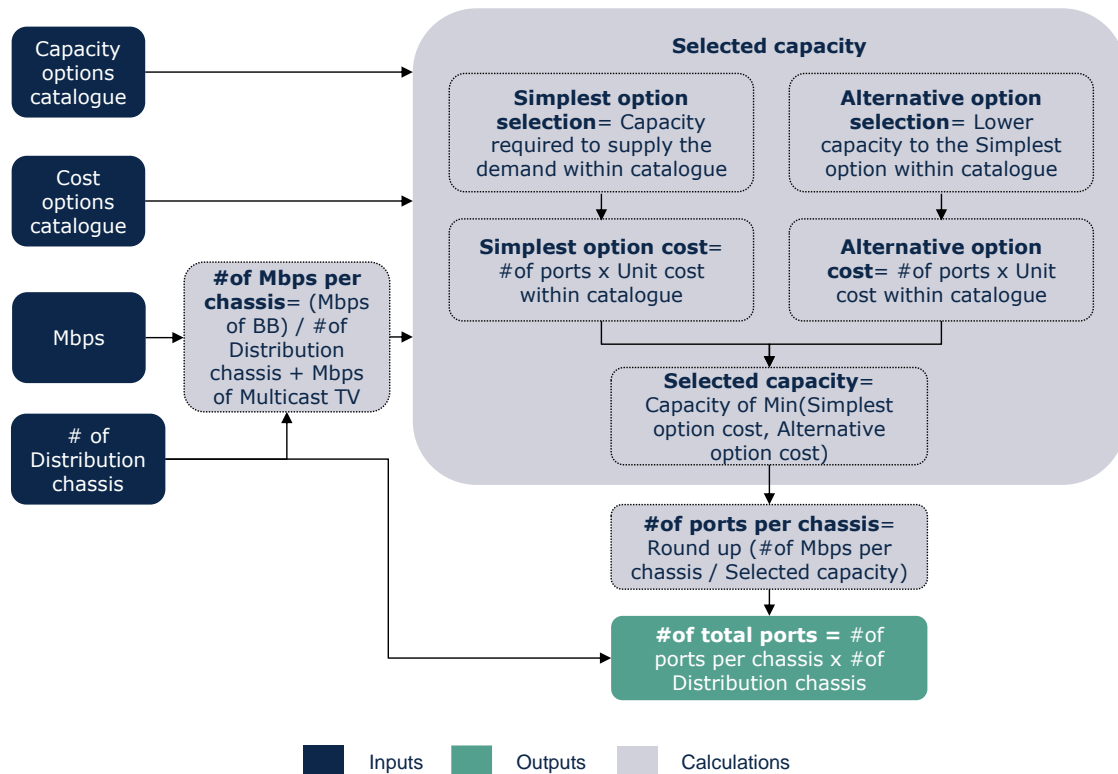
Capacity options catalogue

Cost options catalogue

Mbps

# of Distribution chassis

#of Mbps per chassis= (Mbps of BB) / #of Distribution chassis + Mbps of Multicast TV

Selected capacity

Simplest option selection= Capacity required to supply the demand within catalogue

Alternative option selection= Lower capacity to the Simplest option within catalogue

Simplest option cost= #of ports x Unit cost within catalogue

Alternative option cost= #of ports x Unit cost within catalogue

Selected capacity= Capacity of Min(Simplest option cost, Alternative option cost)

#of ports per chassis= Round up (#of Mbps per chassis / Selected capacity)

#of total ports = #of ports per chassis x #of Distribution chassis

Inputs Outputs Calculations